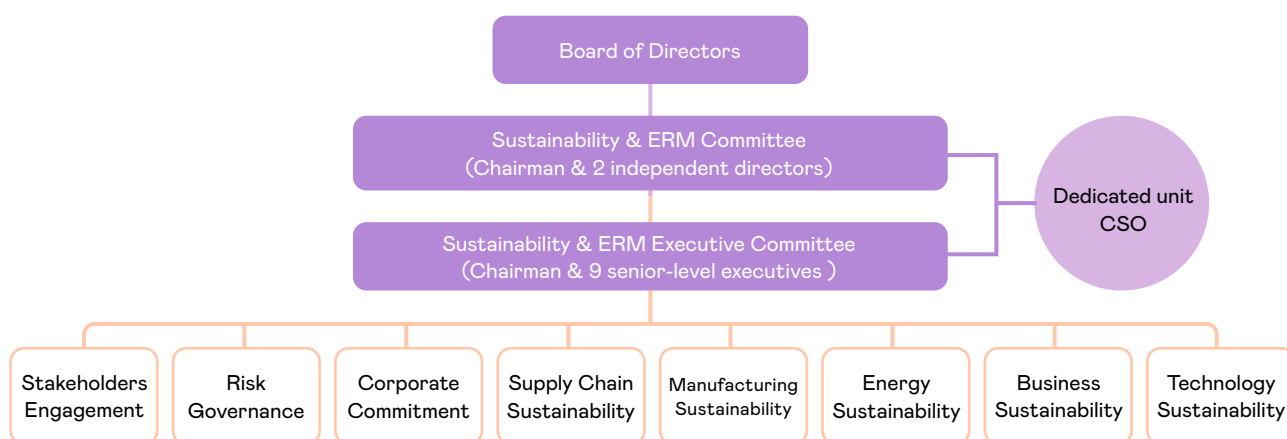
Board of Directors

Sustainability & ERM Committee
(Chairman & 2 independent directors)

Sustainability & ERM Executive Committee
(Chairman & 9 senior-level executives )

Dedicated unit
CSO

Stakeholders Engagement

Risk Governance

Corporate Commitment

Supply Chain Sustainability

Manufacturing Sustainability

Energy Sustainability

Business Sustainability

Technology Sustainability